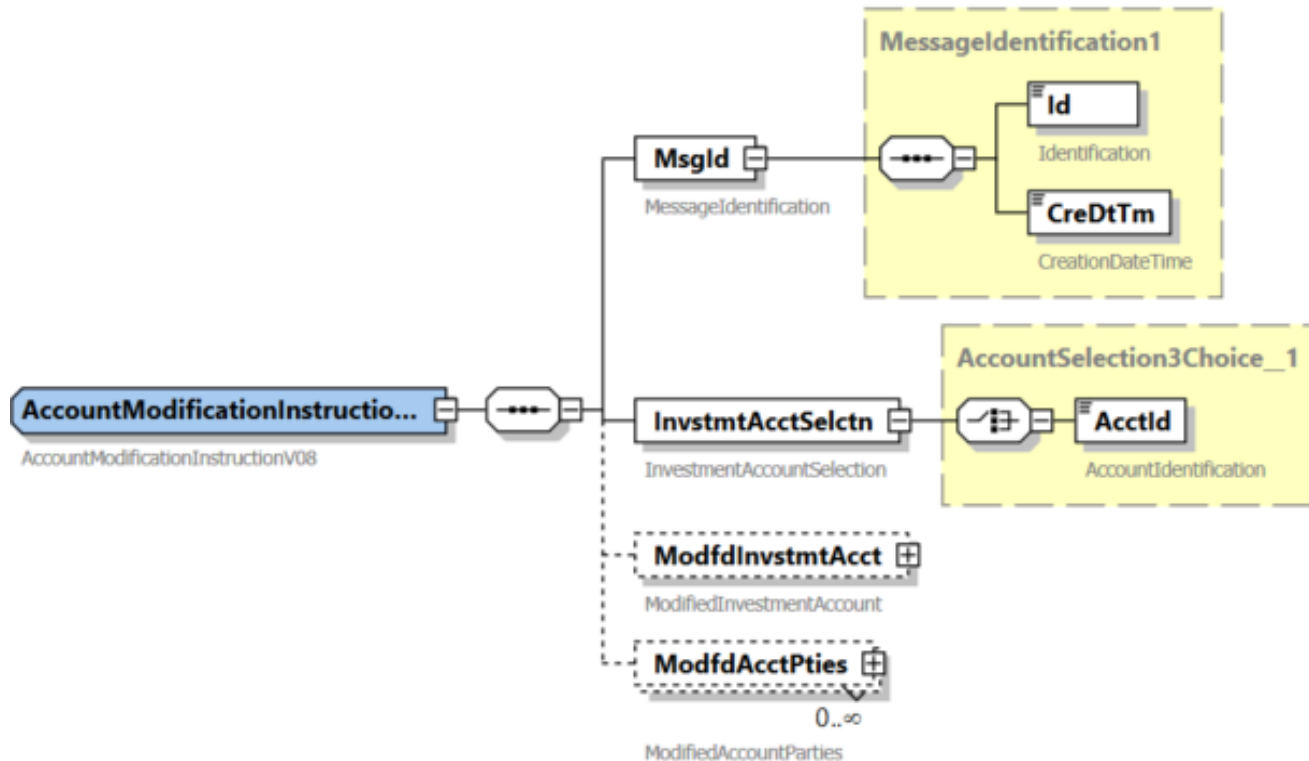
MessageIdentification1

Id

Identification

CreDtTm

CreationDateTime

MsgId

MessageIdentification

AccountSelection3Choice_1

AccountModificationInstructio...

AccountModificationInstructionV08

InvstmtAcctSelctn

InvestmentAccountSelection

AcctId

AccountIdentification

ModfdInvstmtAcct

ModifiedInvestmentAccount

ModfdAcctPties

0..∞

ModifiedAccountParties